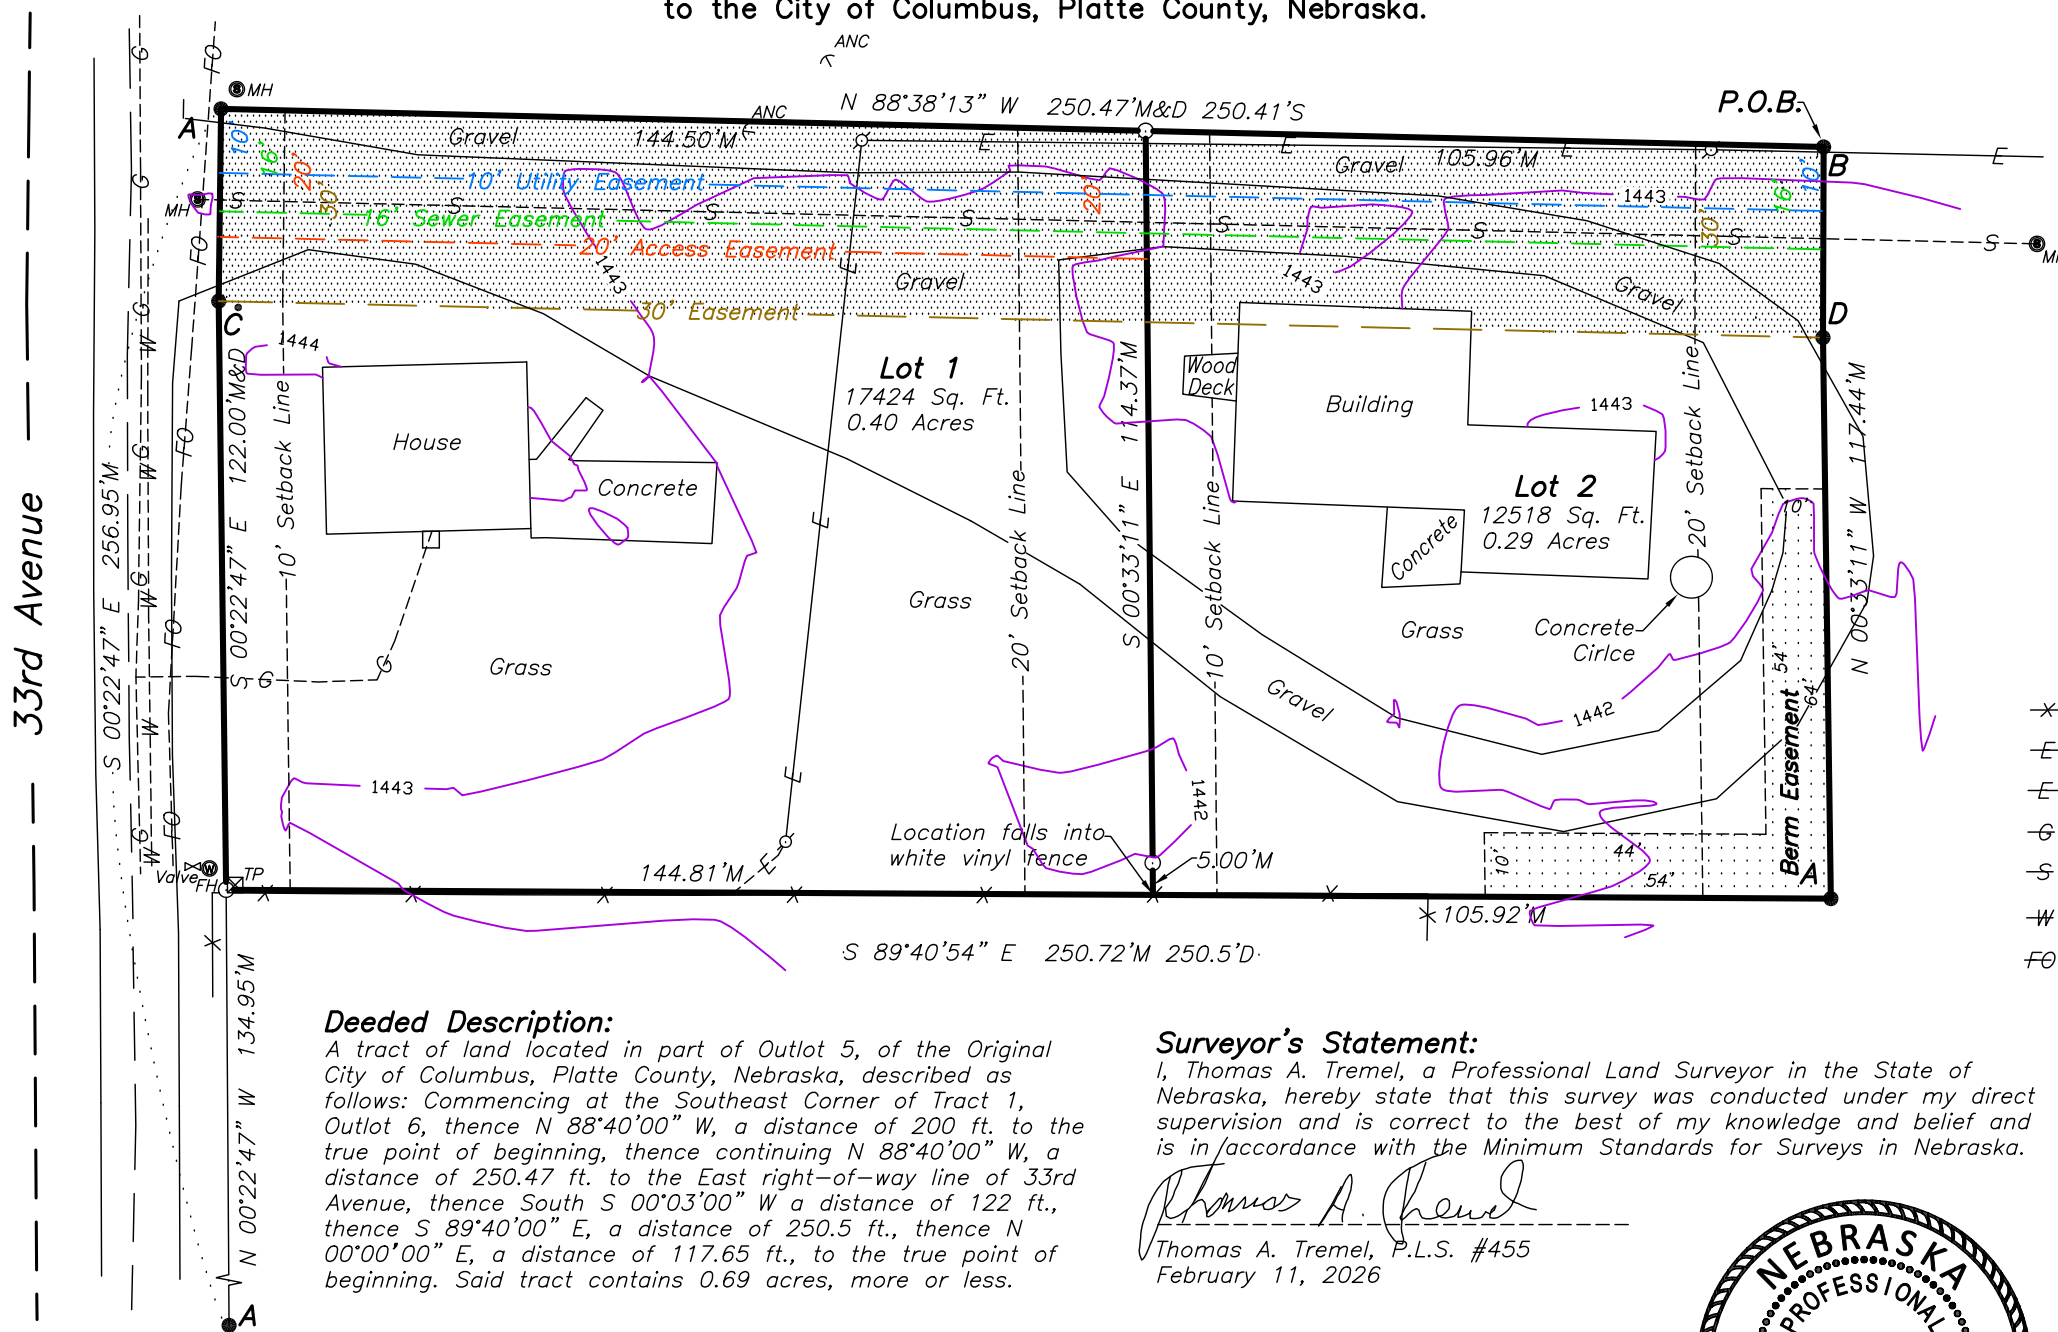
to the City of Columbus, Platte County, Nebraska.

ANC
N 88°38'13" W 250.47'M&D 250.41'S
P.O.B.
MH
A
ANC
144.50'M
Gravel
E
E
Gravel 105.96'M
E
E
B
10'
16'
20'
30'
10' Utility Easement
16' Sewer Easement
20' Access Easement
30' Easement
20'
20'
30'
16'
10'
1443
S
S
S
S
S
S
S
MH
MH
1443
Gravel
1443
Gravel
C
D
1444
Lot 1
17424 Sq. Ft.
0.40 Acres
Wood Deck
Building
1443
House
Concrete
Lot 2
12518 Sq. Ft.
0.29 Acres
Concrete
122.00'M&D
10' Setback Line
20' Setback Line
10' Setback Line
20' Setback Line
S 00°33'11" E 114.37'M
N 00°33'11" W 117.44'M
S 00°22'47" E
Grass
Grass
Grass
Concrete Cirlce
Gravel
1442
Berm Easement
10'
54'
64'
44'
54'
10'
A
1443
1442
Location falls into white vinyl fence
5.00'M
144.81'M
105.92'M
S 89°40'54" E 250.72'M 250.5'D
33rd Avenue
S 00°22'47" E 256.95'M
N 00°22'47" W 134.95'M
A
Valve
FH
TP
G
G
W
FO
E
L
X
E
E
G
S
W
FO

Deeded Description:
A tract of land located in part of Outlot 5, of the Original City of Columbus, Platte County, Nebraska, described as follows: Commencing at the Southeast Corner of Tract 1, Outlot 6, thence N 88°40'00" W, a distance of 200 ft. to the true point of beginning, thence continuing N 88°40'00" W, a distance of 250.47 ft. to the East right-of-way line of 33rd Avenue, thence South S 00°03'00" W a distance of 122 ft., thence S 89°40'00" E, a distance of 250.5 ft., thence N 00°00'00" E, a distance of 117.65 ft., to the true point of beginning. Said tract contains 0.69 acres, more or less.

Surveyor's Statement:
I, Thomas A. Tremel, a Professional Land Surveyor in the State of Nebraska, hereby state that this survey was conducted under my direct supervision and is correct to the best of my knowledge and belief and is in accordance with the Minimum Standards for Surveys in Nebraska.

Thomas A. Tremel
Thomas A. Tremel, P.L.S. #455
February 11, 2026

NEBRASKA
PROFESSIONAL